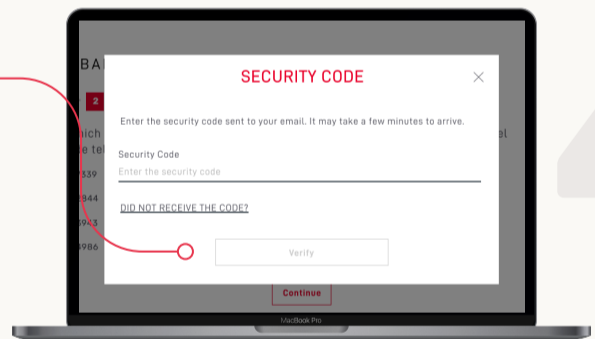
BA

2

hich

e tel

339

344

943

986

el

SECURITY CODE

Enter the security code sent to your email. It may take a few minutes to arrive.

Security Code

Enter the security code

DID NOT RECEIVE THE CODE?

Verify

Continue

MacBook Pro